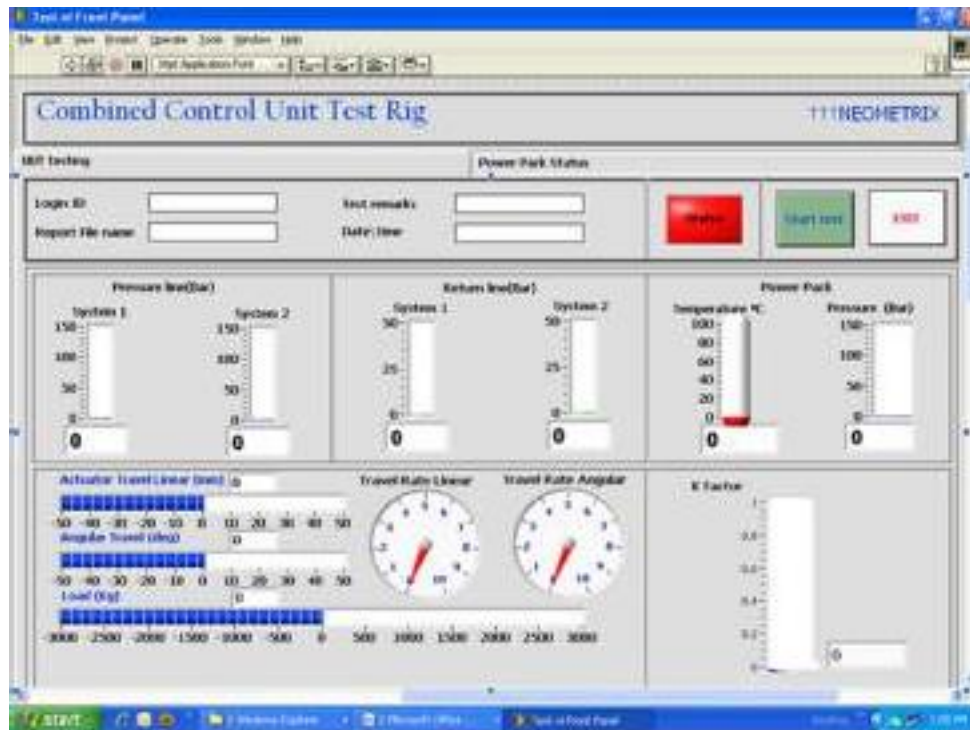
Test of Front Panel

File Edit View Project Operate Tools Window Help

Combined Control Unit Test Rig

NEOMETRIX

Unit testing

Power Pack Status

Login ID

Report file name

Test remarks

Date time

Status

Start test

Exit

Pressure line(bar)

System 1

150

100

50

0

0

System 2

150

100

50

0

0

Return line(bar)

System 1

50

25

0

0

System 2

50

25

0

0

Power Pack

Temperature °C

100

80

60

40

20

0

0

Pressure (Bar)

150

100

50

0

0

Actuator Travel Linear (mm)

0

-50 -40 -30 -20 -10 0 10 20 30 40 50

Angular Travel (deg)

0

-50 -40 -30 -20 -10 0 10 20 30 40 50

Load (Kg)

0

-3000 -2500 -2000 -1500 -1000 -500 0 500 1000 1500 2000 2500 3000

Travel Rate Linear

Travel Rate Angular

K factor

1

0.8

0.6

0.4

0.2

0

start

Test of Front Panel